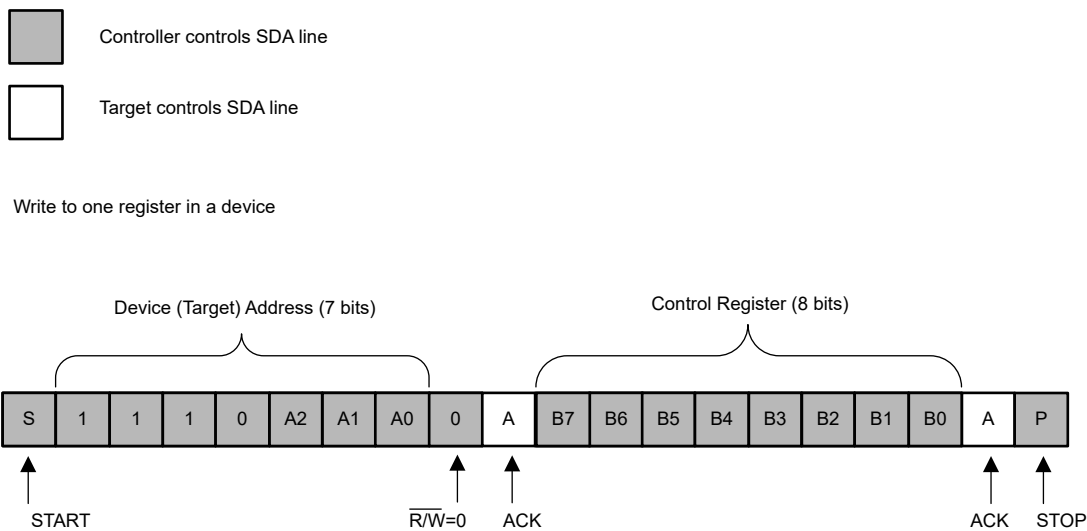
Controller controls SDA line

Target controls SDA line

Write to one register in a device

Device (Target) Address (7 bits)

Control Register (8 bits)

| S | 1 | 1 | 1 | 0 | A2 | A1 | A0 | 0 | A | B7 | B6 | B5 | B4 | B3 | B2 | B1 | B0 | A | P |
|---|---|---|---|---|---|---|---|---|---|---|---|---|---|---|---|---|---|---|---|

START

$\overline{R/W}$=0

ACK

ACK

STOP